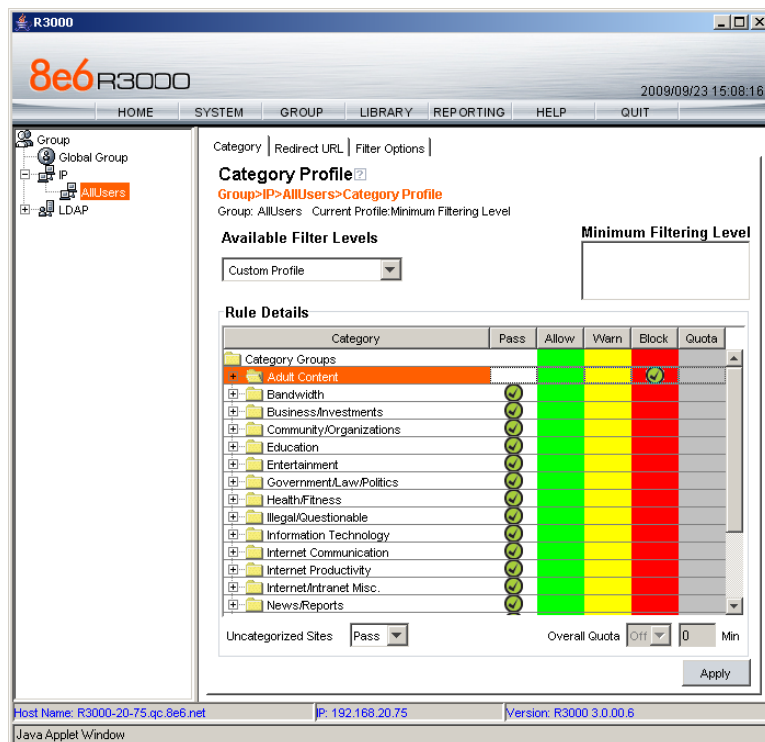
R3000

8e6R3000

2009/09/23 15:08:16

HOME SYSTEM GROUP LIBRARY REPORTING HELP QUIT

Group
Global Group
IP
AllUsers
LDAP

Category | Redirect URL | Filter Options

Category Profile

Group>IP>AllUsers>Category Profile

Group: AllUsers Current Profile:Minimum Filtering Level

Available Filter Levels

Custom Profile

Minimum Filtering Level

Rule Details

| Category | Pass | Allow | Warn | Block | Quota |
|---|---|---|---|---|---|
| Category Groups | | | | | |
| Adult Content | | | | ✓ | |
| Bandwidth | ✓ | | | | |
| Business/Investments | ✓ | | | | |
| Community/Organizations | ✓ | | | | |
| Education | ✓ | | | | |
| Entertainment | ✓ | | | | |
| Government/Law/Politics | ✓ | | | | |
| Health/Fitness | ✓ | | | | |
| Illegal/Questionable | ✓ | | | | |
| Information Technology | ✓ | | | | |
| Internet Communication | ✓ | | | | |
| Internet Productivity | ✓ | | | | |
| Internet/Intranet Misc. | ✓ | | | | |
| News/Reports | ✓ | | | | |

Uncategorized Sites Pass

Overall Quota Off 0 Min

Apply

Host Name: R3000-20-75.qc.8e6.net IP: 192.168.20.75 Version: R3000 3.0.00.6

Java Applet Window